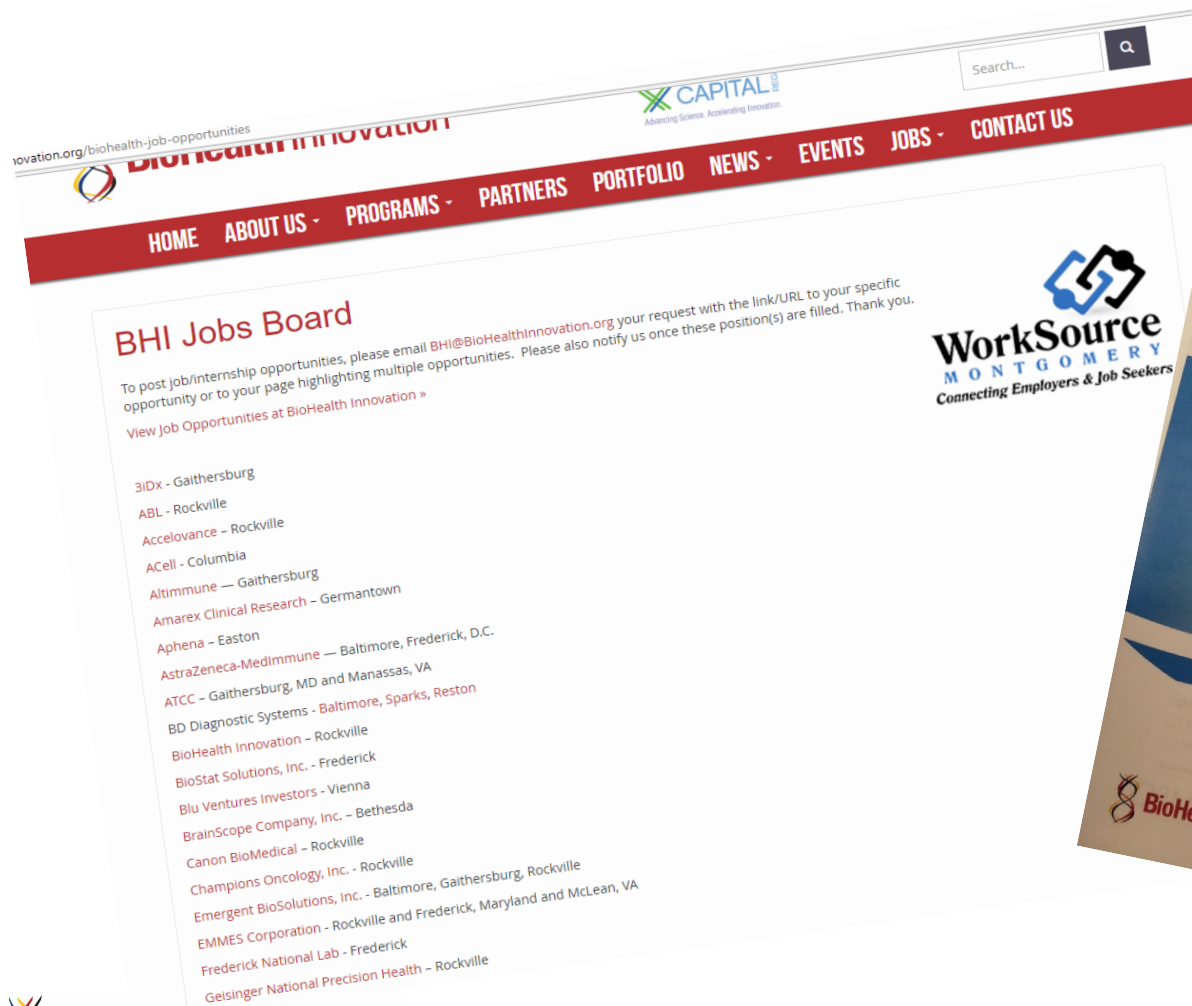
novation.org/biohealth-job-opportunities

BioHealth Innovation

CAPITAL REGION
Advancing Science. Accelerating Innovation.

Search...

HOME ABOUT US PROGRAMS PARTNERS PORTFOLIO NEWS EVENTS JOBS CONTACT US

BHI Jobs Board

To post job/internship opportunities, please email BHI@BioHealthInnovation.org your request with the link/URL to your specific opportunity or to your page highlighting multiple opportunities. Please also notify us once these position(s) are filled. Thank you.

View Job Opportunities at BioHealth Innovation »

WorkSource MONTGOMERY
Connecting Employers & Job Seekers

3iDx - Gaithersburg
ABL - Rockville
Accelovance – Rockville
ACell - Columbia
Altimmune — Gaithersburg
Amarex Clinical Research – Germantown
Aphena – Easton
AstraZeneca-MedImmune — Baltimore, Frederick, D.C.
ATCC – Gaithersburg, MD and Manassas, VA
BD Diagnostic Systems - Baltimore, Sparks, Reston
BioHealth Innovation – Rockville
BioStat Solutions, Inc. - Frederick
Blu Ventures Investors - Vienna
BrainScope Company, Inc. – Bethesda
Canon BioMedical – Rockville
Champions Oncology, Inc. - Rockville
Emergent BioSolutions, Inc. - Baltimore, Gaithersburg, Rockville
EMMES Corporation - Rockville and Frederick, Maryland and McLean, VA
Frederick National Lab - Frederick
Geisinger National Precision Health – Rockville

BioHe